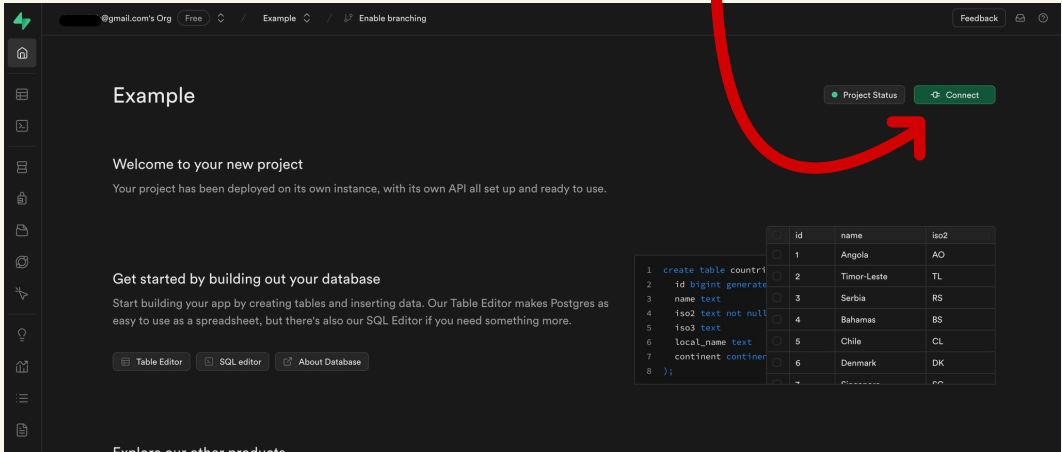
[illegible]@gmail.com's Org Free / Example / Enable branching

Feedback

Example

Project Status

Connect

Welcome to your new project

Your project has been deployed on its own instance, with its own API all set up and ready to use.

Get started by building out your database

Start building your app by creating tables and inserting data. Our Table Editor makes Postgres as easy to use as a spreadsheet, but there's also our SQL Editor if you need something more.

Table Editor

SQL editor

About Database

1 create table countri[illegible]
2 id bigint generate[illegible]
3 name text
4 iso2 text not null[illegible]
5 iso3 text
6 local_name text
7 continent continen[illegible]
8 );

| id | name | iso2 |
|---|---|---|
| 1 | Angola | AO |
| 2 | Timor-Leste | TL |
| 3 | Serbia | RS |
| 4 | Bahamas | BS |
| 5 | Chile | CL |
| 6 | Denmark | DK |
| 7 | Singapore | SG |

Explore our other products